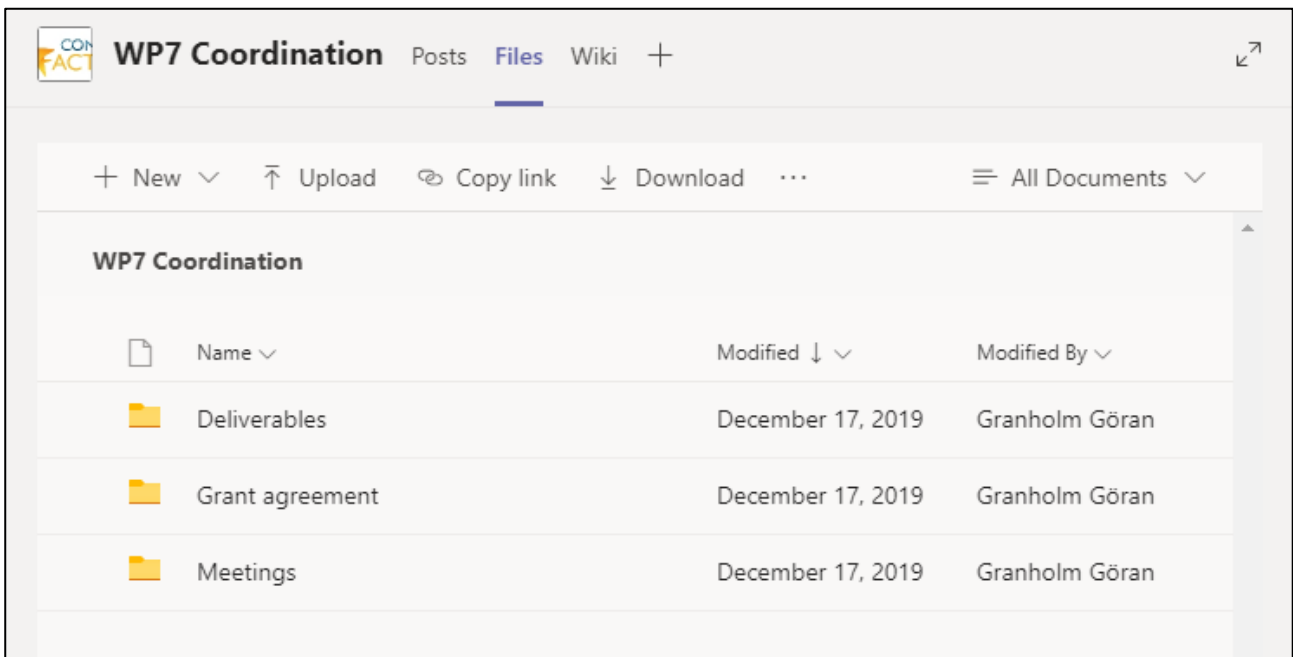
CON FACT WP7 Coordination Posts Files Wiki +

+ New ⌵ Upload Copy link Download ··· All Documents ⌵

WP7 Coordination

| | Name ⌵ | Modified ↓ ⌵ | Modified By ⌵ |
|---|---|---|---|
| | Deliverables | December 17, 2019 | Granholm Göran |
| | Grant agreement | December 17, 2019 | Granholm Göran |
| | Meetings | December 17, 2019 | Granholm Göran |